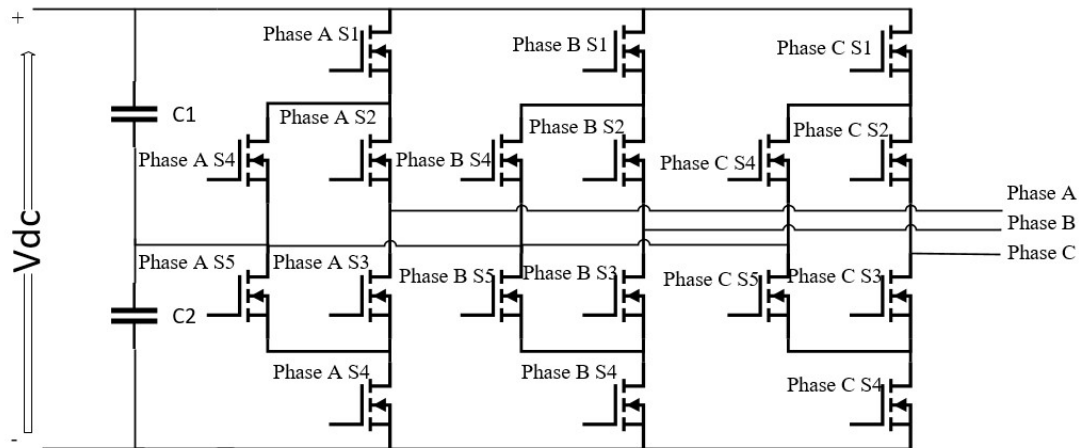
+
Vdc
-
C1
C2
Phase A S1
Phase A S2
Phase A S4
Phase A S5
Phase A S3
Phase A S4
Phase B S1
Phase B S2
Phase B S4
Phase B S5
Phase B S3
Phase B S4
Phase C S1
Phase C S2
Phase C S4
Phase C S5
Phase C S3
Phase C S4
Phase A
Phase B
Phase C